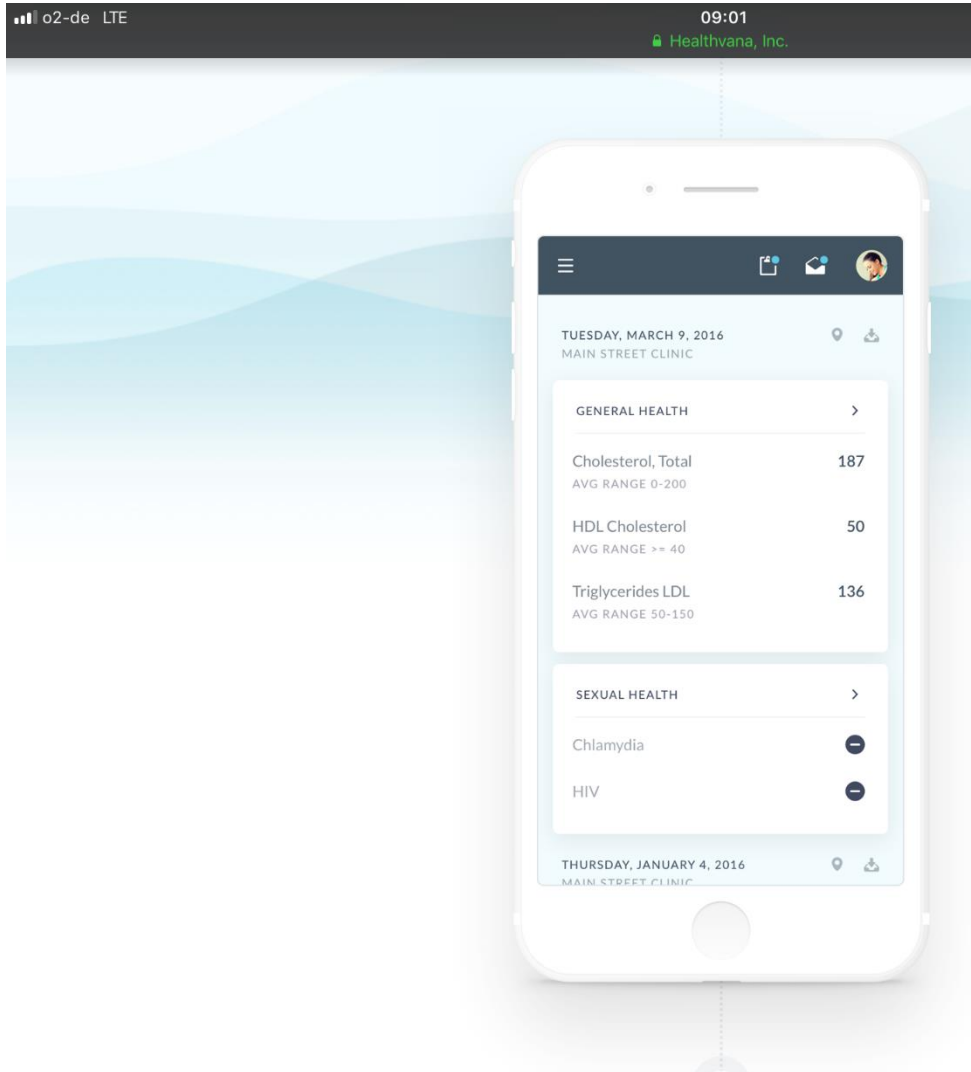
o2-de LTE
09:01
Healthvana, Inc.

TUESDAY, MARCH 9, 2016
MAIN STREET CLINIC

GENERAL HEALTH >

Cholesterol, Total 187
AVG RANGE 0-200

HDL Cholesterol 50
AVG RANGE >= 40

Triglycerides LDL 136
AVG RANGE 50-150

SEXUAL HEALTH >

Chlamydia

HIV

THURSDAY, JANUARY 4, 2016
MAIN STREET CLINIC